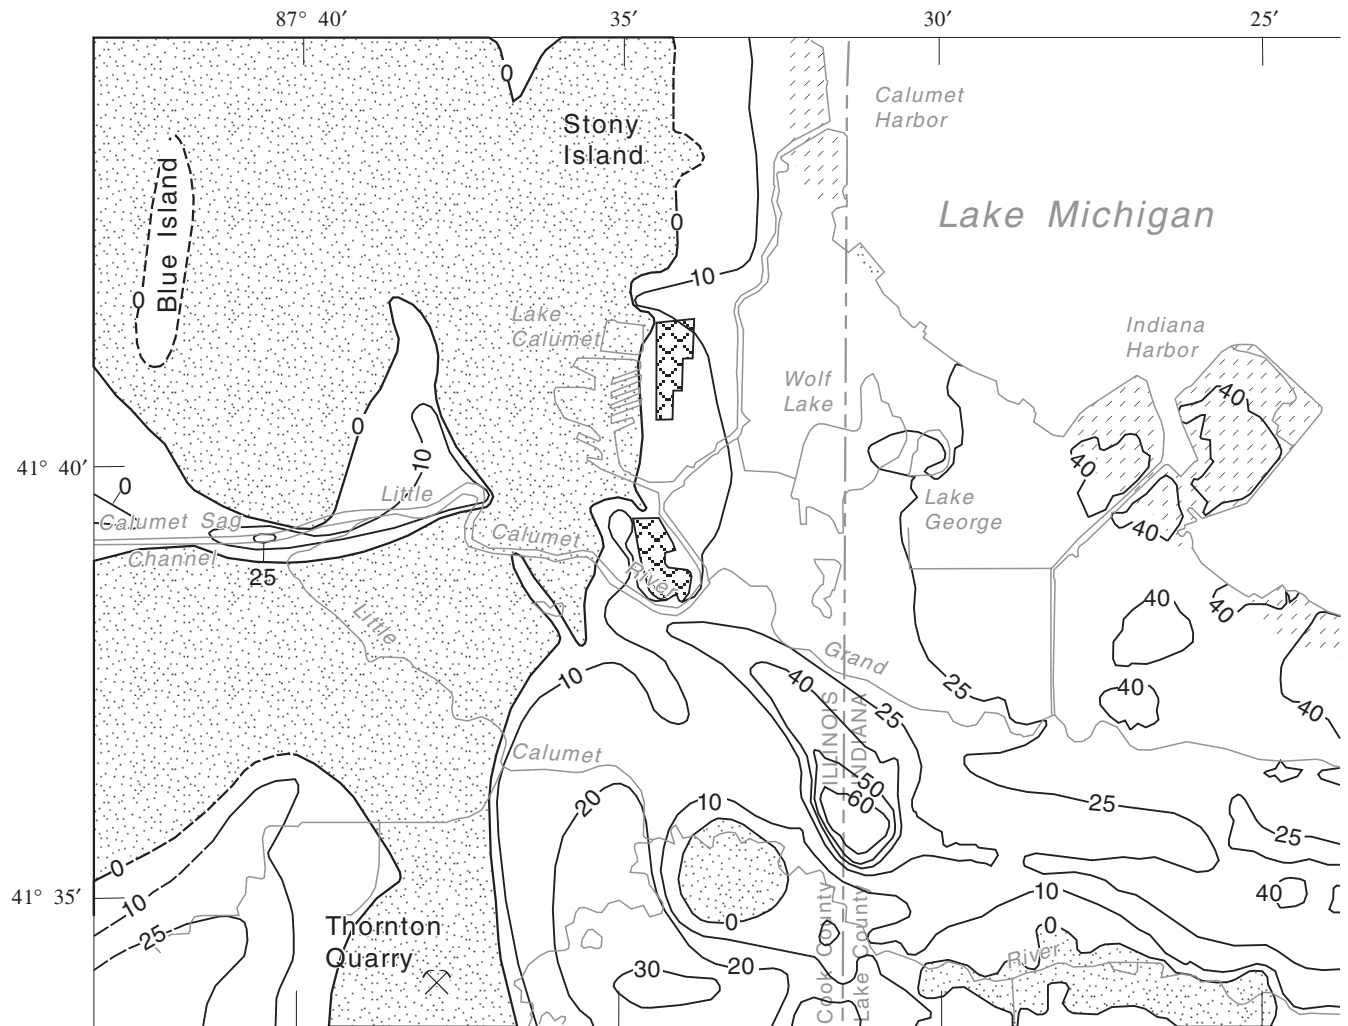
87° 40′
35′
30′
25′

41° 40′
41° 35′

Stony Island
Calumet Harbor
Lake Michigan
Blue Island
Lake Calumet
Wolf Lake
Indiana Harbor
Lake George
Little Calumet River
Calumet Sag Channel
Little Calumet
Grand
River
ILLINOIS
INDIANA
Cook County
Lake County
Thornton Quarry

0
0
0
0
0
0
0
0
10
10
10
10
10
10
20
20
25
25
25
25
25
25
30
40
40
40
40
40
40
40
40
50
60